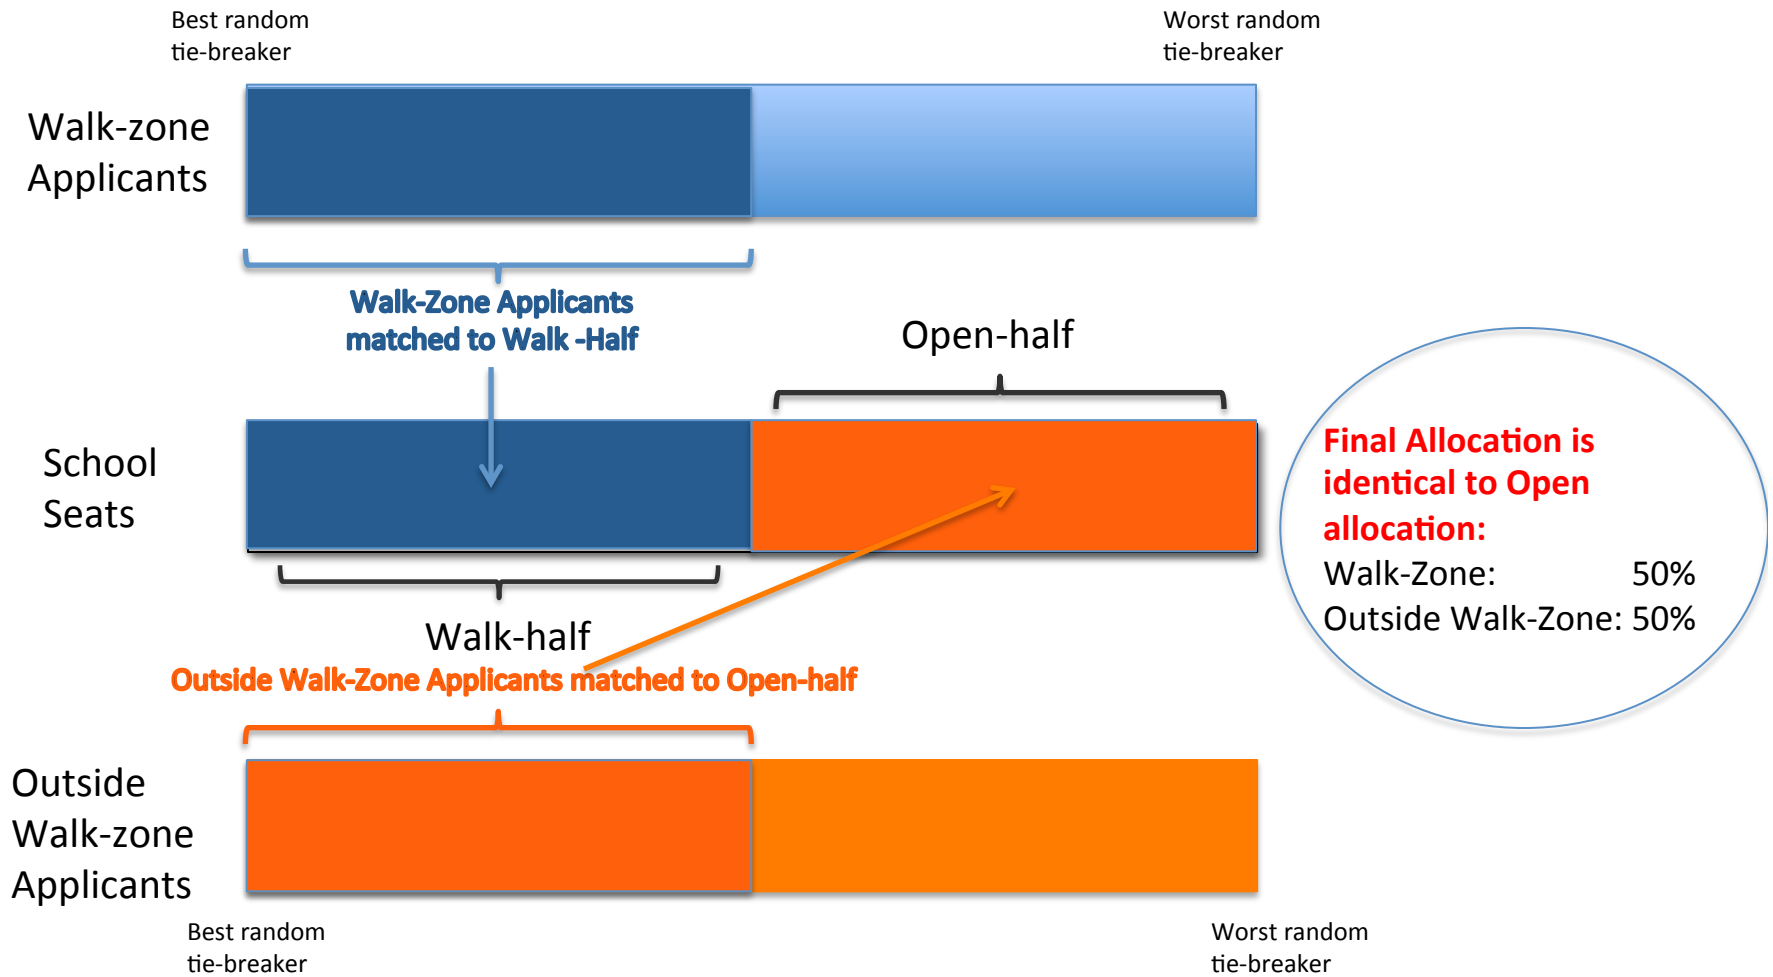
Best random tie-breaker

Worst random tie-breaker

Walk-zone Applicants

Walk-Zone Applicants matched to Walk -Half

Open-half

School Seats

Final Allocation is identical to Open allocation:
Walk-Zone: 50%
Outside Walk-Zone: 50%

Walk-half

Outside Walk-Zone Applicants matched to Open-half

Outside Walk-zone Applicants

Best random tie-breaker

Worst random tie-breaker